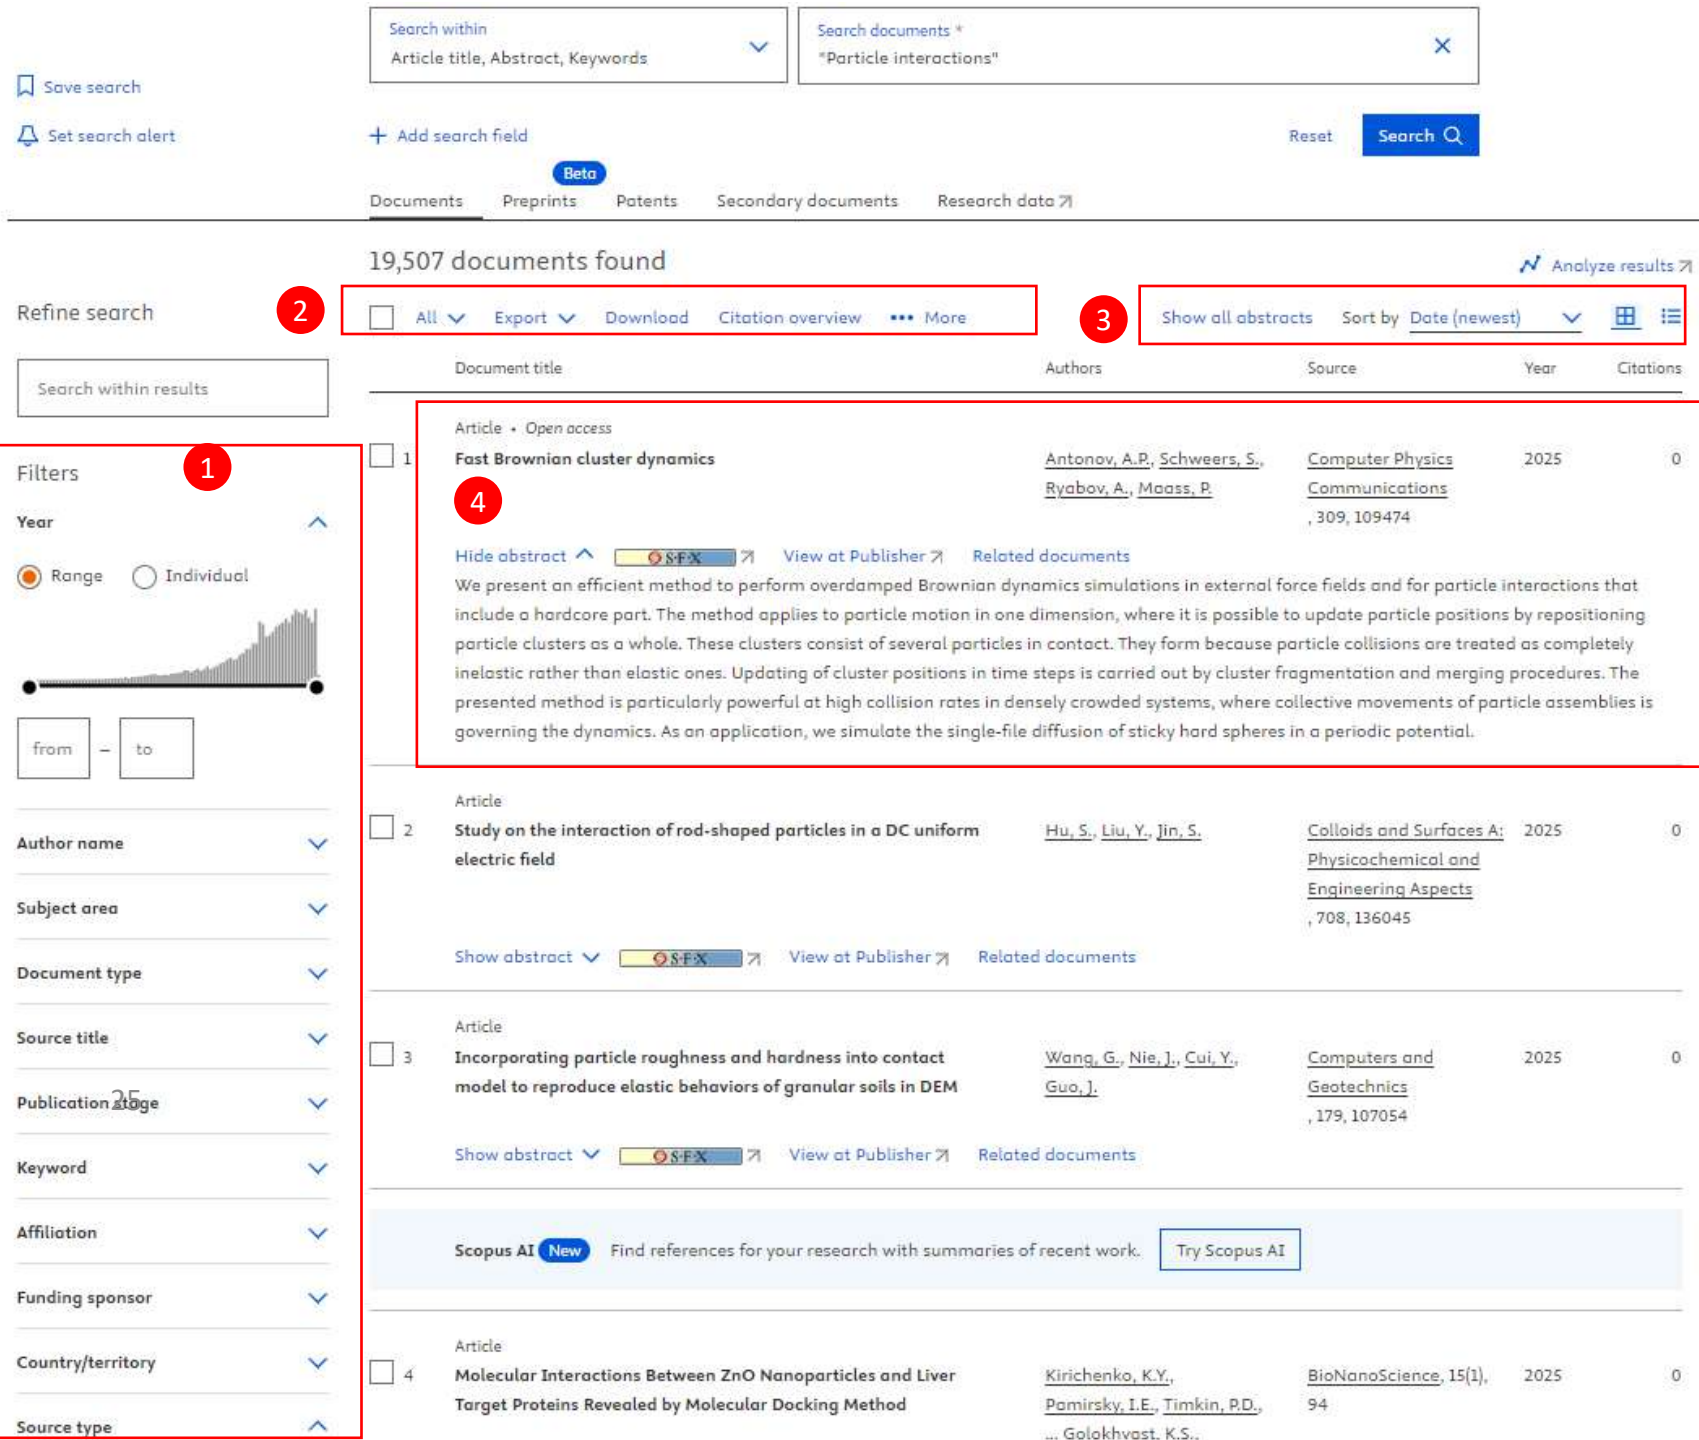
Save search

Set search alert

Search within
Article title, Abstract, Keywords

Search documents *
"Particle interactions"

Add search field

Reset

Search

Beta

Documents Preprints Patents Secondary documents Research data

19,507 documents found

Analyze results

Refine search

2

All Export Download Citation overview More

3

Show all abstracts Sort by Date (newest)

Search within results

Filters

1

Year

Range Individual

from – to

Author name

Subject area

Document type

Source title

Publication stage

25

Keyword

Affiliation

Funding sponsor

Country/territory

Source type

| | Document title | Authors | Source | Year | Citations |
|---|---|---|---|---|---|
| 1 | Article • Open access<br>Fast Brownian cluster dynamics | Antonov, A.P., Schweers, S., Ryabov, A., Maass, P. | Computer Physics Communications, 309, 109474 | 2025 | 0 |

4

Hide abstract S·F·X View at Publisher Related documents

We present an efficient method to perform overdamped Brownian dynamics simulations in external force fields and for particle interactions that include a hardcore part. The method applies to particle motion in one dimension, where it is possible to update particle positions by repositioning particle clusters as a whole. These clusters consist of several particles in contact. They form because particle collisions are treated as completely inelastic rather than elastic ones. Updating of cluster positions in time steps is carried out by cluster fragmentation and merging procedures. The presented method is particularly powerful at high collision rates in densely crowded systems, where collective movements of particle assemblies is governing the dynamics. As an application, we simulate the single-file diffusion of sticky hard spheres in a periodic potential.

| | Document title | Authors | Source | Year | Citations |
|---|---|---|---|---|---|
| 2 | Article<br>Study on the interaction of rod-shaped particles in a DC uniform electric field | Hu, S., Liu, Y., Jin, S. | Colloids and Surfaces A: Physicochemical and Engineering Aspects, 708, 136045 | 2025 | 0 |

Show abstract S·F·X View at Publisher Related documents

| | Document title | Authors | Source | Year | Citations |
|---|---|---|---|---|---|
| 3 | Article<br>Incorporating particle roughness and hardness into contact model to reproduce elastic behaviors of granular soils in DEM | Wang, G., Nie, J., Cui, Y., Guo, J. | Computers and Geotechnics, 179, 107054 | 2025 | 0 |

Show abstract S·F·X View at Publisher Related documents

Scopus AI New Find references for your research with summaries of recent work. Try Scopus AI

| | Document title | Authors | Source | Year | Citations |
|---|---|---|---|---|---|
| 4 | Article<br>Molecular Interactions Between ZnO Nanoparticles and Liver Target Proteins Revealed by Molecular Docking Method | Kirichenko, K.Y., Pamirsky, I.E., Timkin, P.D., ... Golokhvast, K.S., | BioNanoScience, 15(1), 94 | 2025 | 0 |